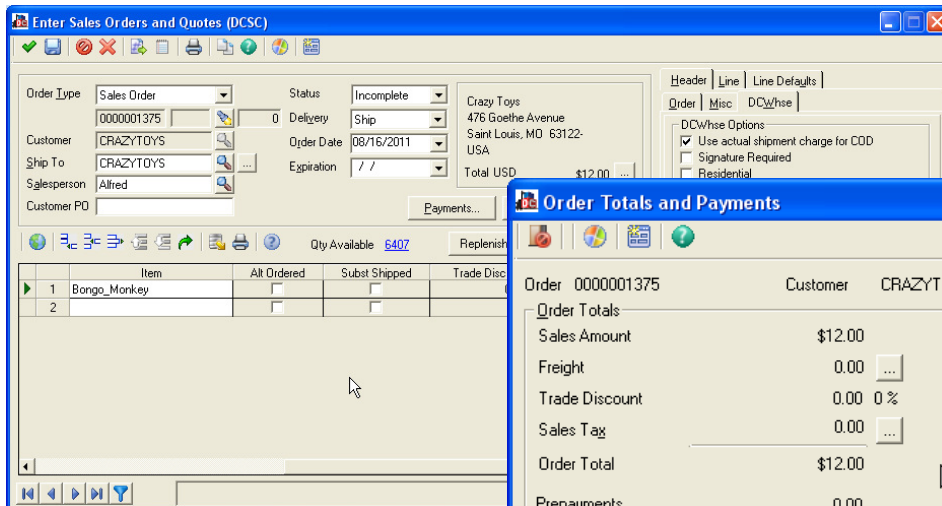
Enter Sales Orders and Quotes (DCSC)

Order Type Sales Order
0000001375 0
Customer CRAZYTOYS
Ship To CRAZYTOYS
Salesperson Alfred
Customer PO

Status Incomplete
Delivery Ship
Order Date 08/16/2011
Expiration / /

Crazy Toys
476 Goethe Avenue
Saint Louis, MO 63122-
USA
Total USD $12.00

Payments...

Header Line Line Defaults
Order Misc DCWhse
DCWhse Options
Use actual shipment charge for COD
Signature Required
Residential

Qty Available 6407
Replenish

| | Item | Alt Ordered | Subst Shipped | Trade Disc |
|---|---|---|---|---|
| 1 | Bongo_Monkey | | | |
| 2 | | | | |

Order Totals and Payments

Order 0000001375 Customer CRAZYT
Order Totals
Sales Amount $12.00
Freight 0.00 ...
Trade Discount 0.00 0 %
Sales Tax 0.00 ...
Order Total $12.00
Prepayments 0.00